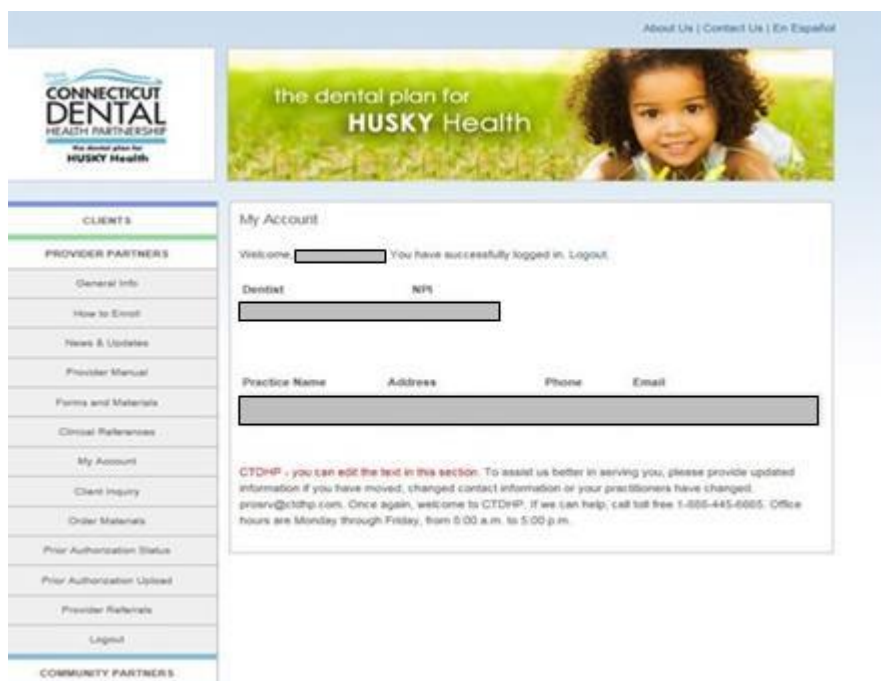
About Us | Contact Us | En Español

CONNECTICUT DENTAL HEALTH PARTNERSHIP
the dental plan for HUSKY Health

the dental plan for HUSKY Health

CLIENTS
PROVIDER PARTNERS
General Info
How to Enroll
News & Updates
Provider Manual
Forms and Materials
Clinical References
My Account
Client Inquiry
Order Materials
Prior Authorization Status
Prior Authorization Upload
Provider Referrals
Logout
COMMUNITY PARTNERS

My Account

Welcome, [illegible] You have successfully logged in. Logout.

| Dentist | NPI |
|---|---|

| Practice Name | Address | Phone | Email |
|---|---|---|---|

CTDHP - you can edit the text in this section. To assist us better in serving you, please provide updated information if you have moved, changed contact information or your practitioners have changed. proserv@ctdhp.com. Once again, welcome to CTDHP. If we can help, call toll free 1-855-445-6665. Office hours are Monday through Friday, from 8:00 a.m. to 5:00 p.m.